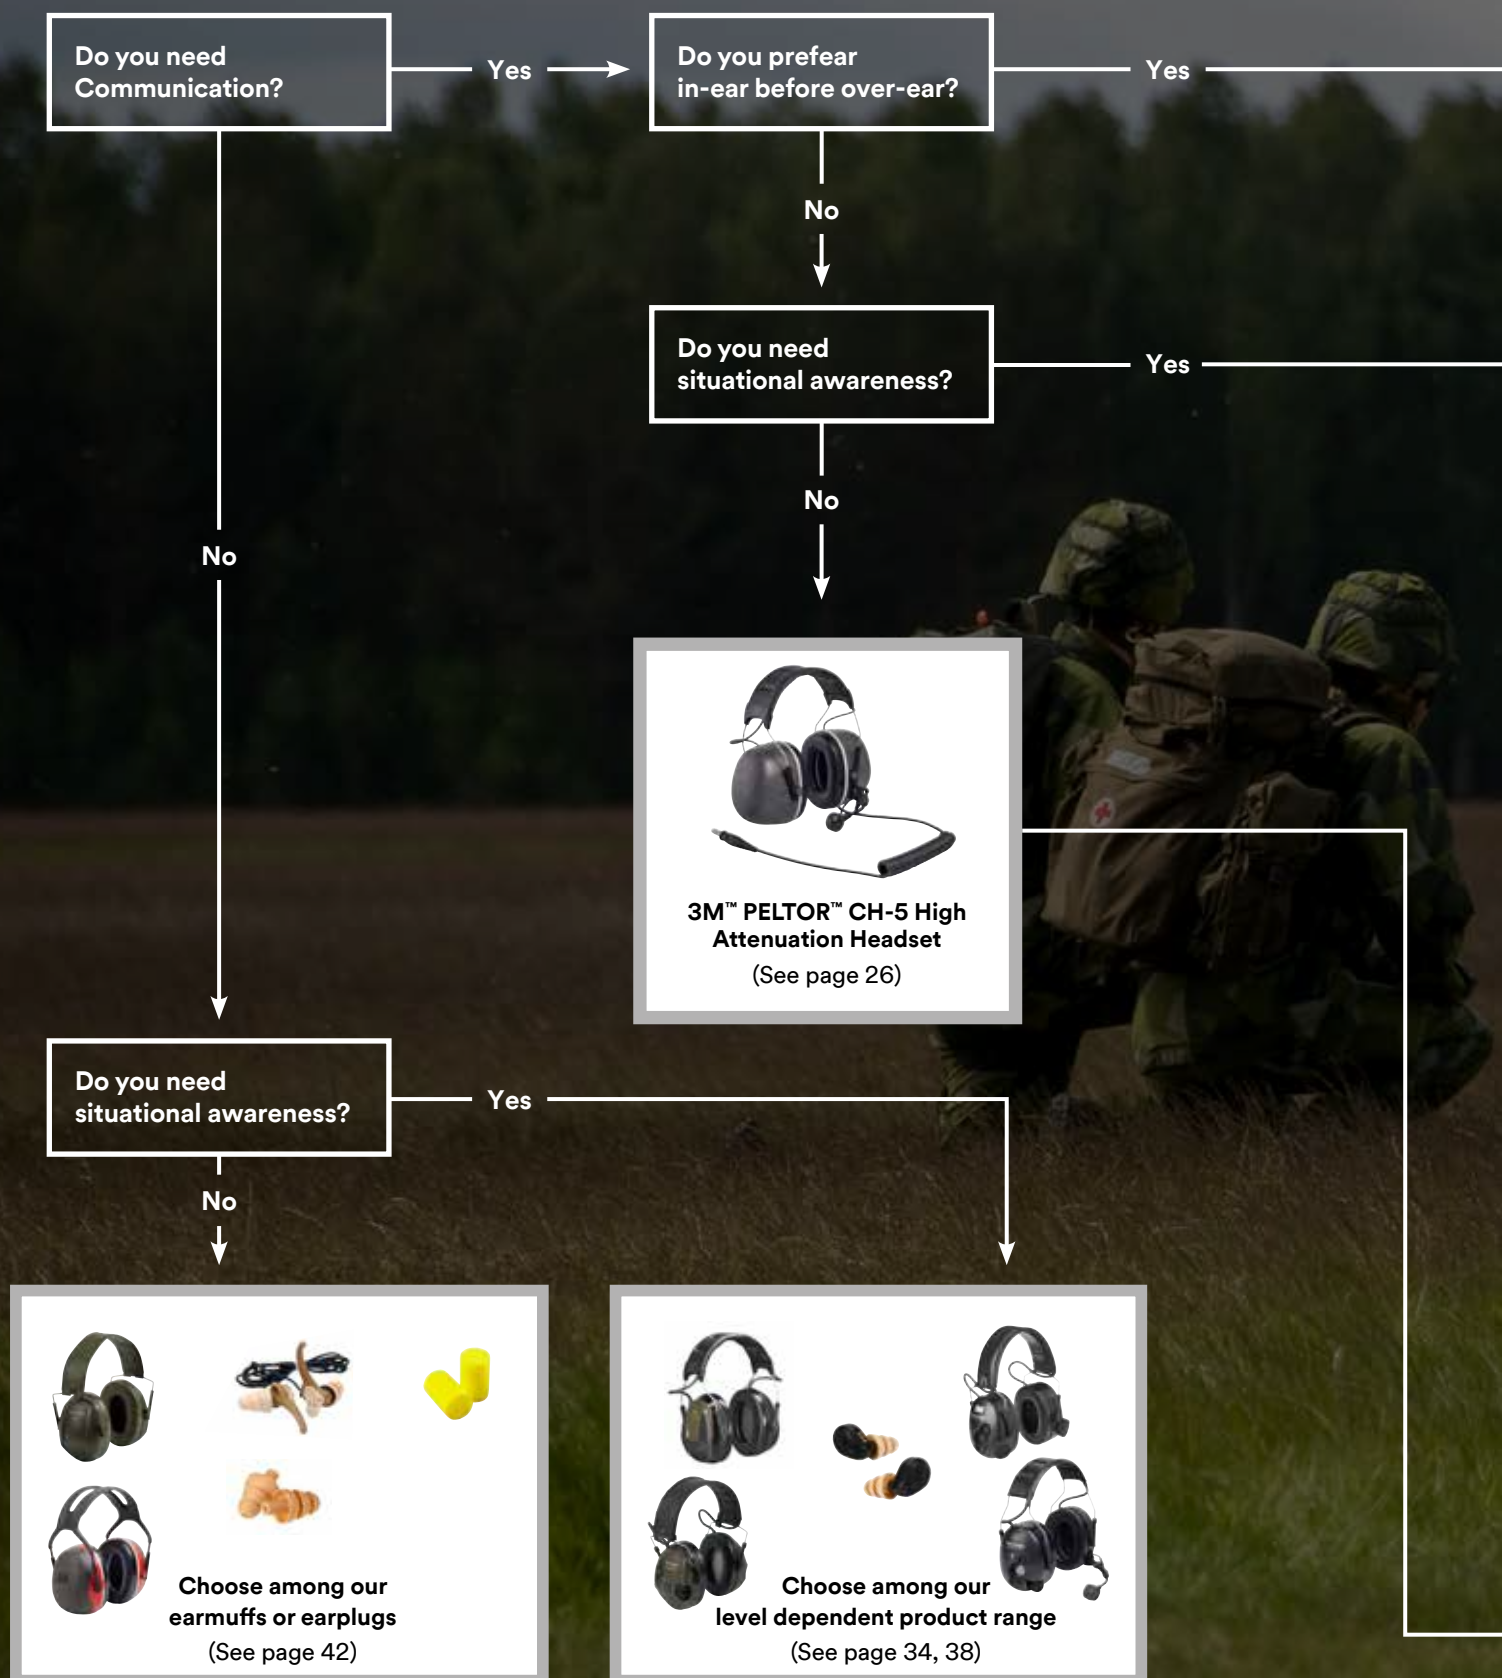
Do you need Communication?

Yes

Do you prefear in-ear before over-ear?

Yes

No

Do you need situational awareness?

Yes

No

No

3M™ PELTOR™ CH-5 High Attenuation Headset
(See page 26)

Do you need situational awareness?

Yes

No

Choose among our earmuffs or earplugs
(See page 42)

Choose among our level dependent product range
(See page 34, 38)